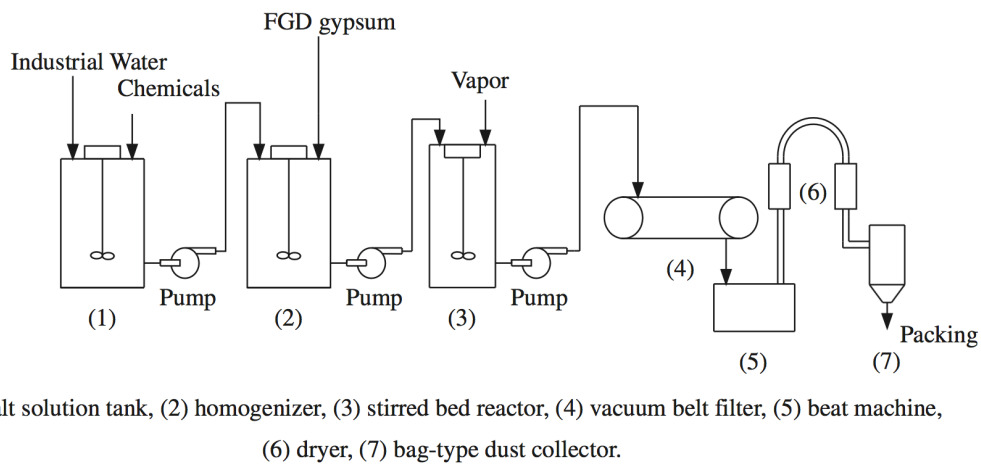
FGD gypsum

Industrial Water

Chemicals

Vapor

(6)

(4)

Pump

Pump

Pump

(1)

(2)

(3)

Packing

(5)

(7)

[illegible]lt solution tank, (2) homogenizer, (3) stirred bed reactor, (4) vacuum belt filter, (5) beat machine, (6) dryer, (7) bag-type dust collector.